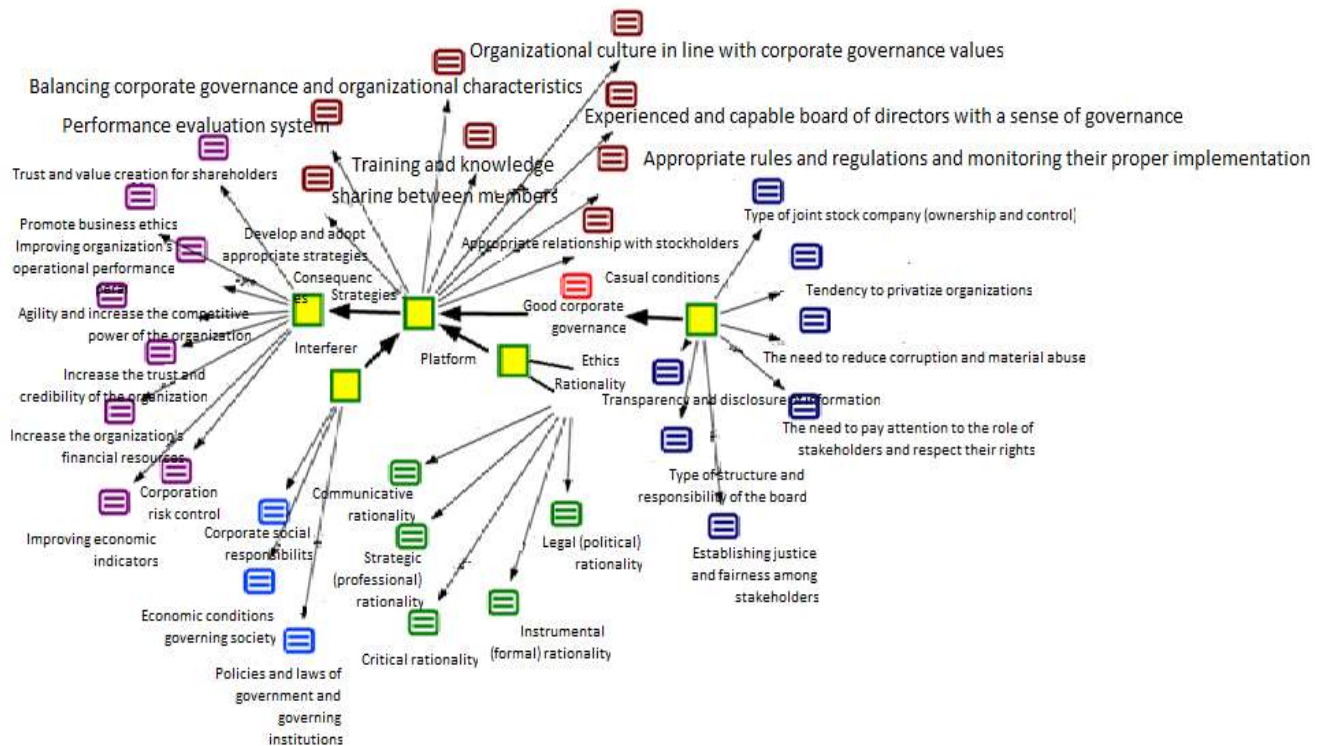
Organizational culture in line with corporate governance values

Balancing corporate governance and organizational characteristics

Experienced and capable board of directors with a sense of governance

Performance evaluation system

Training and knowledge sharing between members

Appropriate rules and regulations and monitoring their proper implementation

Trust and value creation for shareholders

Type of joint stock company (ownership and control)

Develop and adopt appropriate strategies

Promote business ethics

Improving organization's operational performance

Appropriate relationship with stockholders

Consequences

Strategies

Casual conditions

Tendency to privatize organizations

Good corporate governance

Agility and increase the competitive power of the organization

Interferer

Platform

Ethics Rationality

The need to reduce corruption and material abuse

Increase the trust and credibility of the organization

Transparency and disclosure of information

The need to pay attention to the role of stakeholders and respect their rights

Increase the organization's financial resources

Type of structure and responsibility of the board

Corporation risk control

Communicative rationality

Improving economic indicators

Corporate social responsibilities

Legal (political) rationality

Establishing justice and fairness among stakeholders

Strategic (professional) rationality

Economic conditions governing society

Instrumental (formal) rationality

Critical rationality

Policies and laws of government and governing institutions